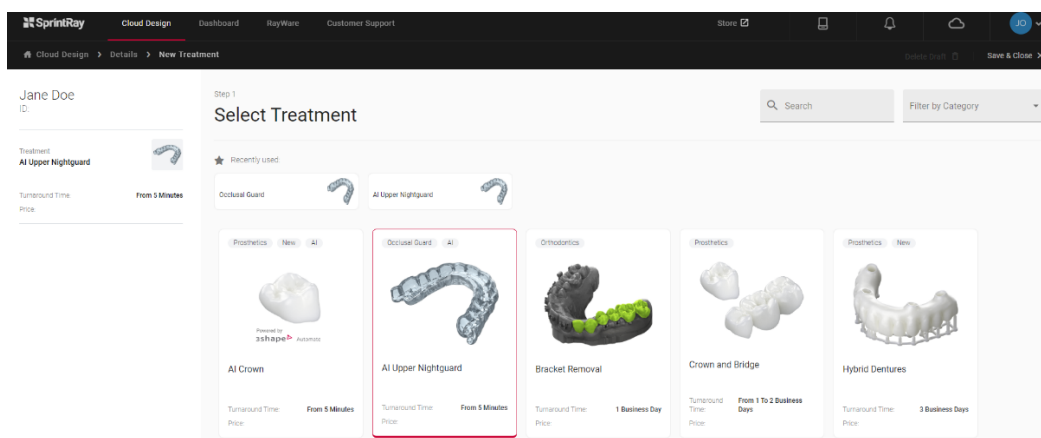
SprintRay Cloud Design Dashboard RayWare Customer Support Store JO

Cloud Design > Details > New Treatment Delete Draft Save & Close

Jane Doe
ID:

Treatment
AI Upper Nightguard

Turnaround Time From 5 Minutes
Price

Step 1
Select Treatment

Search
Filter by Category

Recently used

Occlusal Guard

AI Upper Nightguard

Prosthetics New AI
Powered by 3shape Automate
AI Crown
Turnaround Time: From 5 Minutes
Price:

Occlusal Guard AI
AI Upper Nightguard
Turnaround Time: From 5 Minutes
Price:

Orthodontics
Bracket Removal
Turnaround Time: 1 Business Day
Price:

Prosthetics
Crown and Bridge
Turnaround Time: From 1 To 2 Business Days
Price:

Prosthetics New
Hybrid Dentures
Turnaround Time: 3 Business Days
Price: